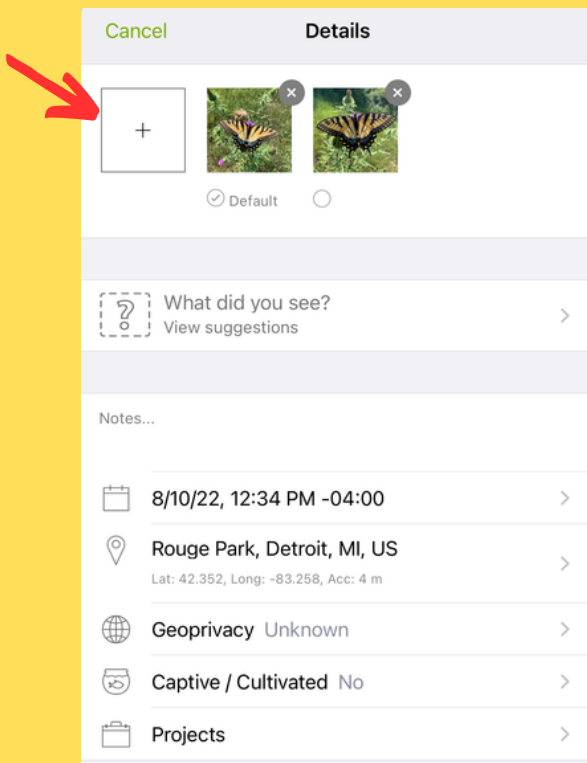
Cancel

Details

+

Default

What did you see?
View suggestions

Notes...

8/10/22, 12:34 PM -04:00

Rouge Park, Detroit, MI, US
Lat: 42.352, Long: -83.258, Acc: 4 m

Geoprivacy Unknown

Captive / Cultivated No

Projects